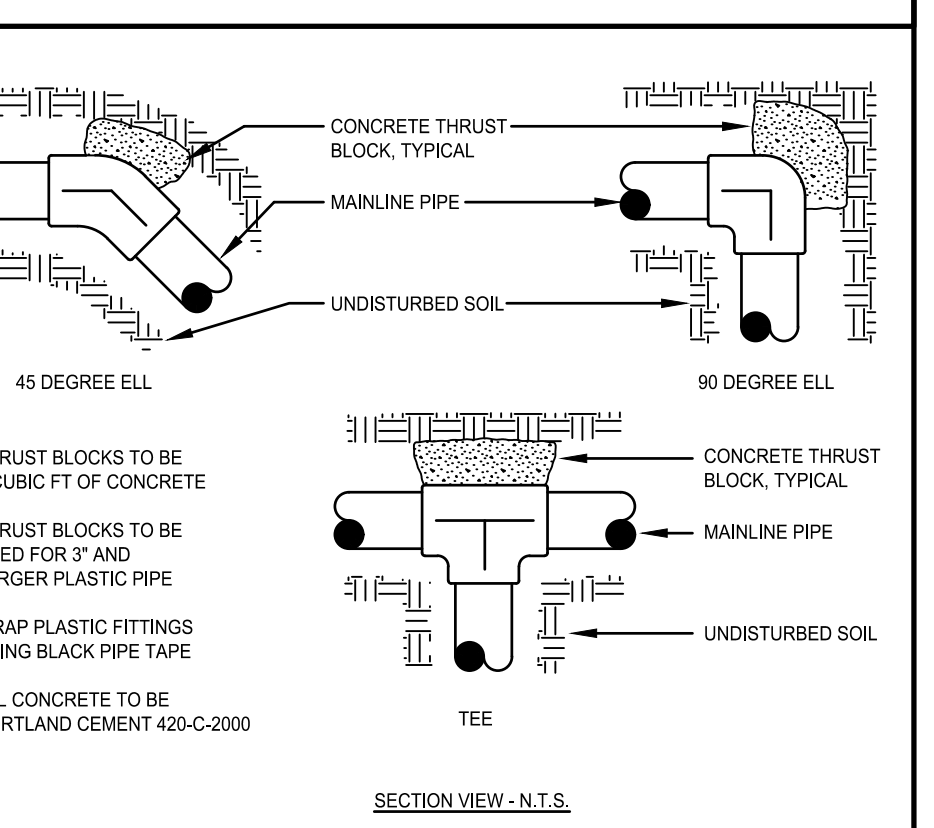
CONCRETE THRUST BLOCK, TYPICAL

MAINLINE PIPE

UNDISTURBED SOIL

45 DEGREE ELL

90 DEGREE ELL

RUST BLOCKS TO BE CUBIC FT OF CONCRETE

RUST BLOCKS TO BE ED FOR 3" AND RGER PLASTIC PIPE

RAP PLASTIC FITTINGS ING BLACK PIPE TAPE

L CONCRETE TO BE RTLAND CEMENT 420-C-2000

CONCRETE THRUST BLOCK, TYPICAL

MAINLINE PIPE

UNDISTURBED SOIL

TEE

SECTION VIEW - N.T.S.